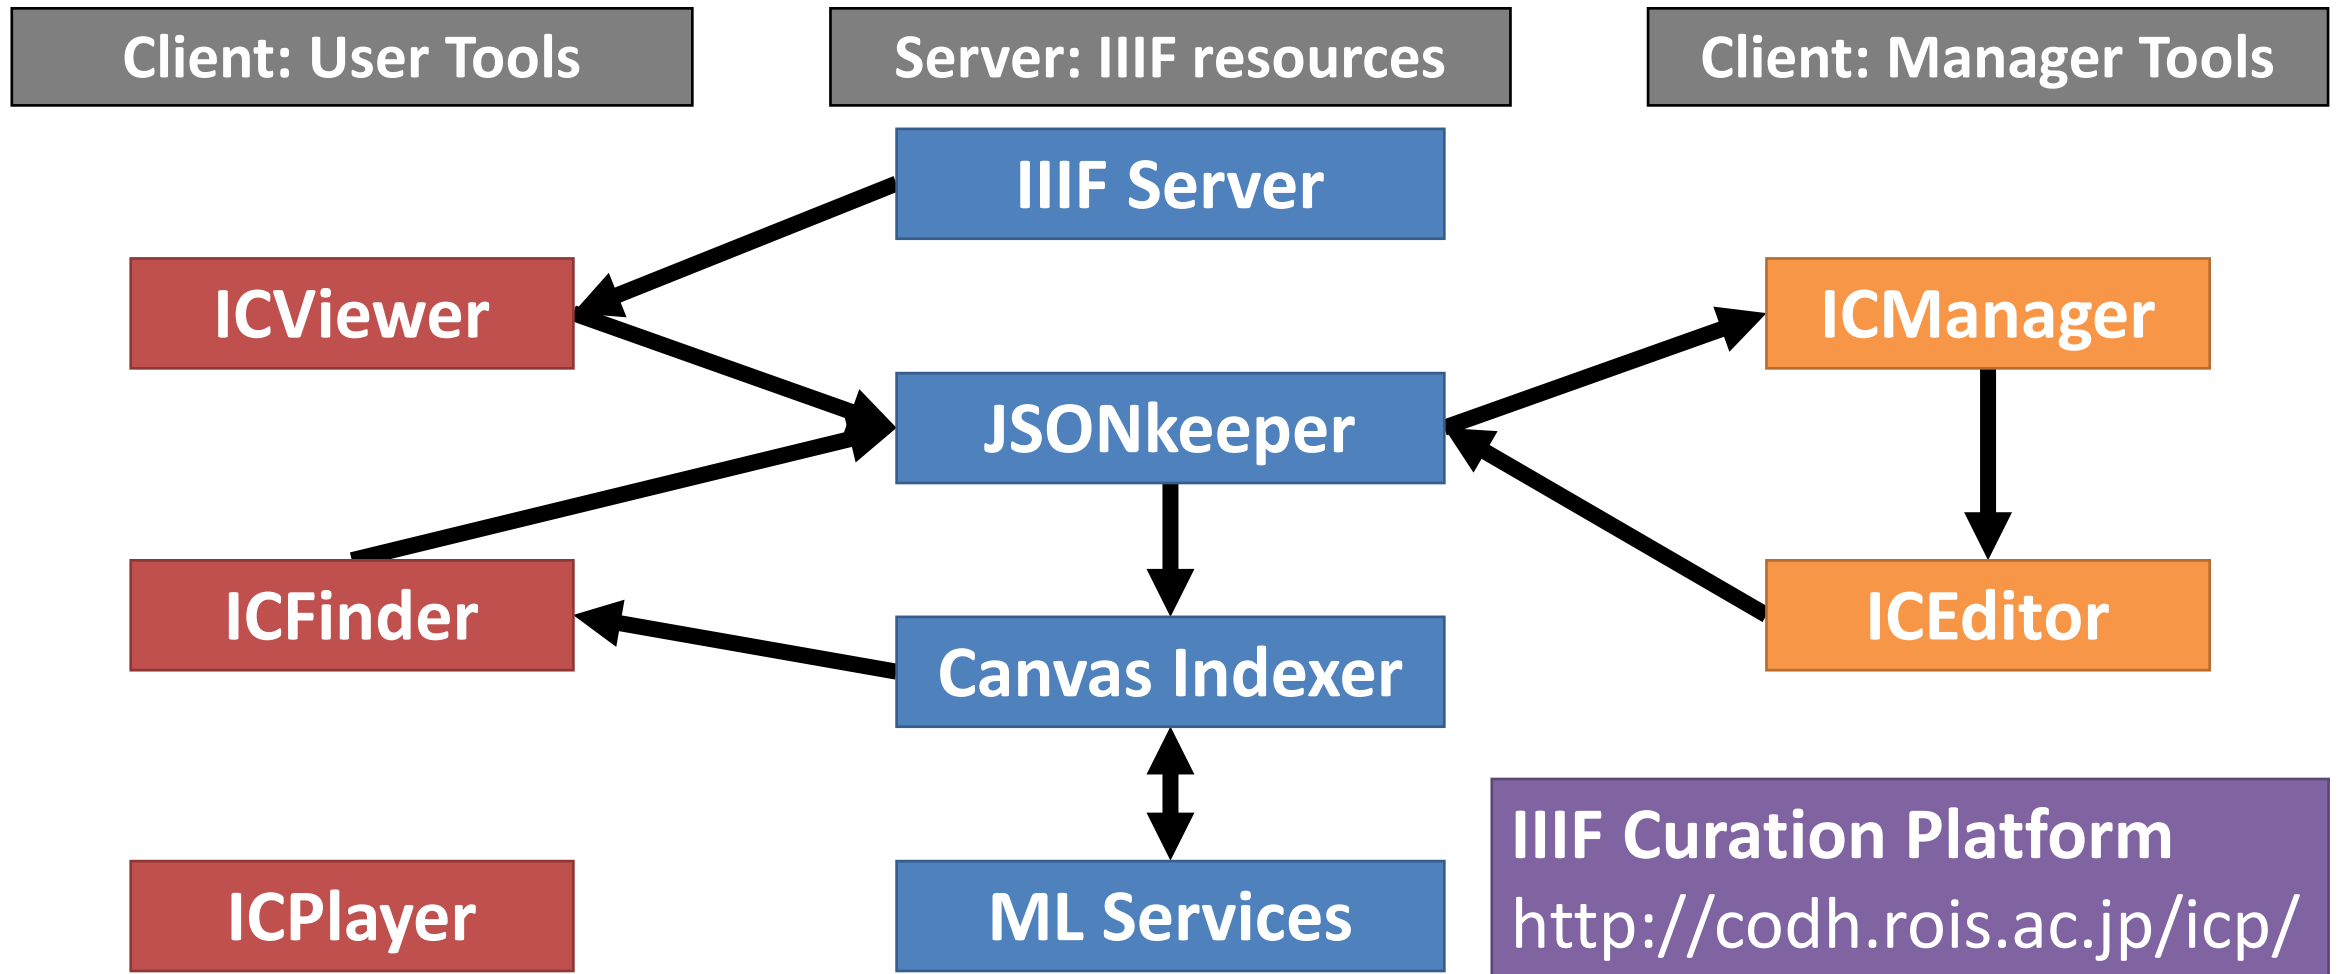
Client: User Tools

Server: IIIF resources

Client: Manager Tools

IIIF Server

ICViewer

ICManager

JSONkeeper

ICFinder

Canvas Indexer

ICEditor

ICPlayer

ML Services

IIIF Curation Platform
http://codh.rois.ac.jp/icp/